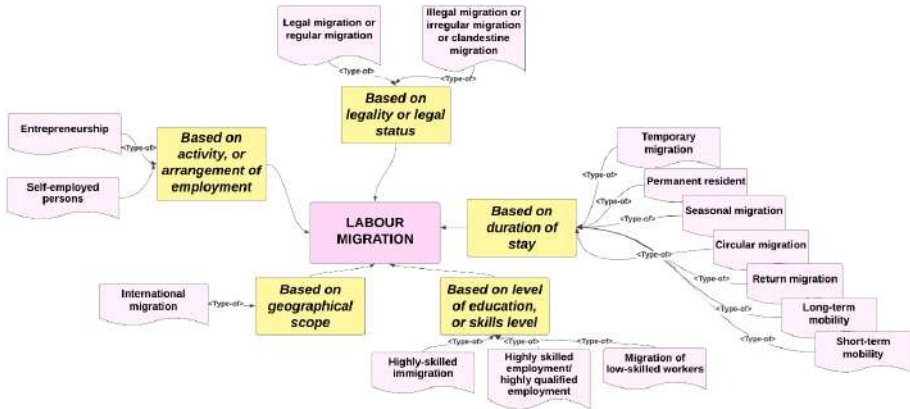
Legal migration or regular migration

Illegal migration or irregular migration or clandestine migration

<Type-of>

<Type-of>

Based on legality or legal status

Entrepreneurship

<Type-of>

Based on activity, or arrangement of employment

Self-employed persons

LABOUR MIGRATION

Based on duration of stay

Temporary migration

<Type-of>

Permanent resident

<Type-of>

<Type-of>

Seasonal migration

Circular migration

<Type-of>

<Type-of>

Return migration

<Type-of>

Long-term mobility

<Type-of>

Short-term mobility

International migration

<Type-of>

Based on geographical scope

Based on level of education, or skills level

<Type-of>

<Type-of>

<Type-of>

Highly-skilled immigration

Highly skilled employment/ highly qualified employment

Migration of low-skilled workers